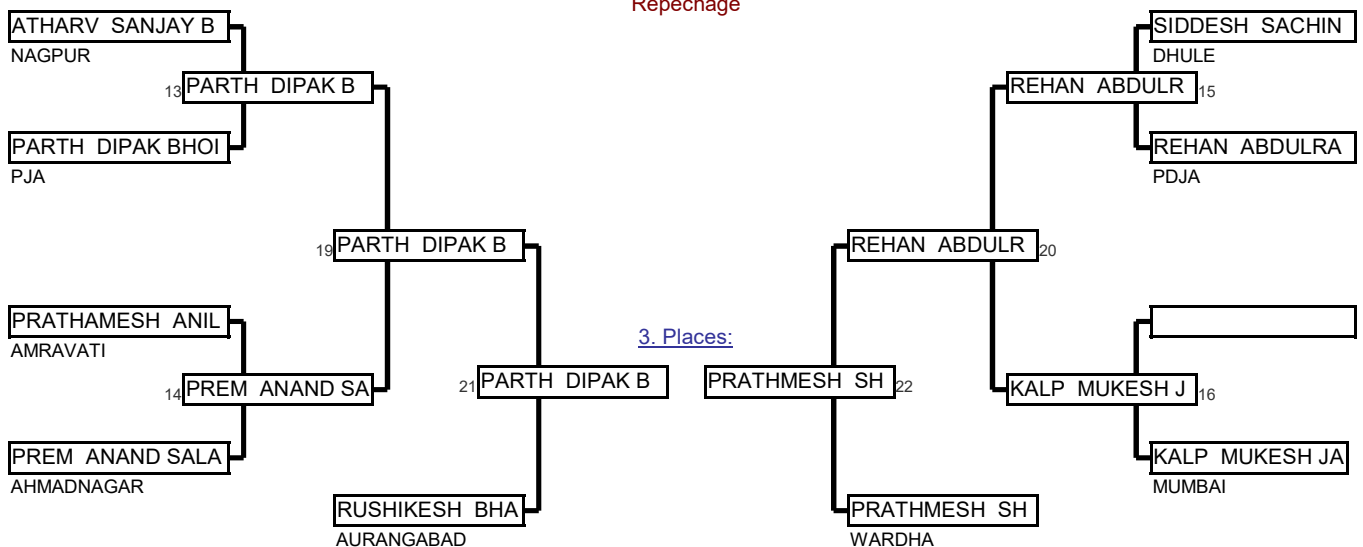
Repechage

ATHARV SANJAY B
NAGPUR
13 PARTH DIPAK B
PARTH DIPAK BHOI
PJA
19 PARTH DIPAK B
PRATHAMESH ANIL
AMRAVATI
14 PREM ANAND SA
PREM ANAND SALA
AHMADNAGAR
21 PARTH DIPAK B
RUSHIKESH BHA
AURANGABAD

3. Places:

SIDDESH SACHIN
DHULE
REHAN ABDULR 15
REHAN ABDULRA
PDJA
REHAN ABDULR 20
KALP MUKESH J 16
KALP MUKESH JA
MUMBAI
PRATHMESH SH 22
PRATHMESH SH
WARDHA